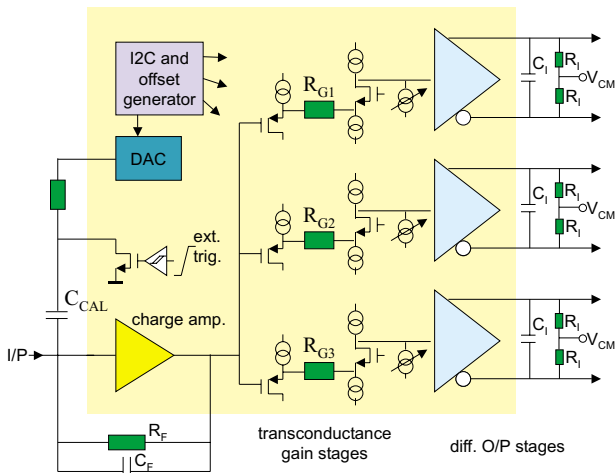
I2C and offset generator

ext.

DAC

ext. trig.

$C_{CAL}$

charge amp.

I/P

$R_F$

$C_F$

$R_{G1}$

$R_{G2}$

$R_{G3}$

$C_I$ $R_I$ $V_{CM}$ $R_I$

$C_I$ $R_I$ $V_{CM}$ $R_I$

$C_I$ $R_I$ $V_{CM}$ $R_I$

transconductance gain stages

diff. O/P stages